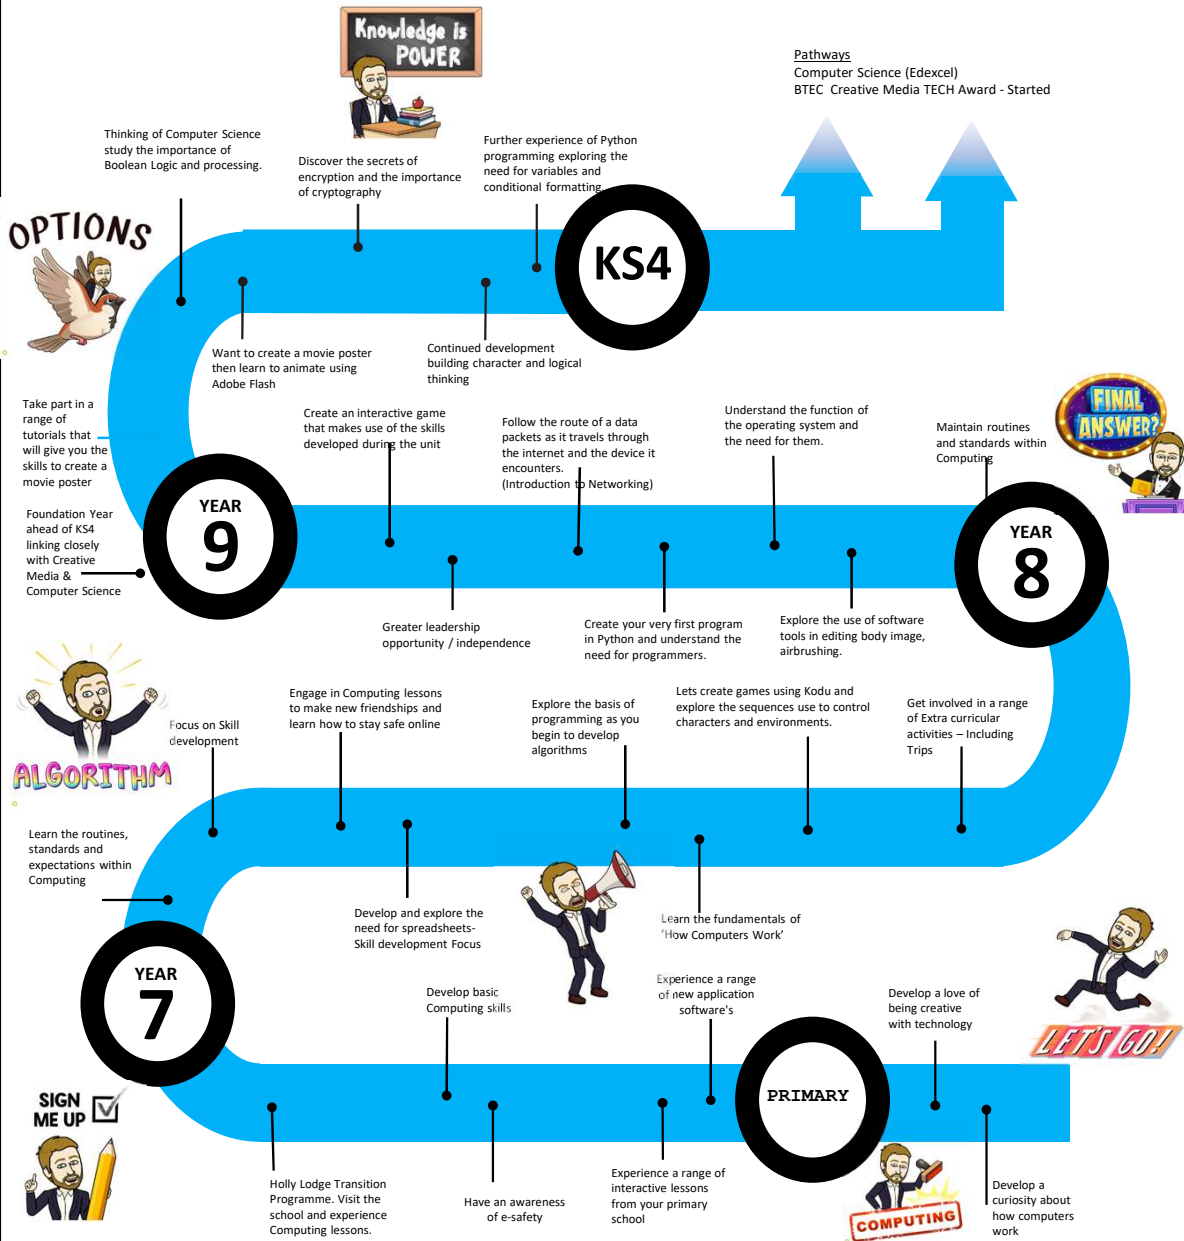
Knowledge is POWER

Pathways
Computer Science (Edexcel)
BTEC Creative Media TECH Award - Started

Thinking of Computer Science study the importance of Boolean Logic and processing.

Discover the secrets of encryption and the importance of cryptography

Further experience of Python programming exploring the need for variables and conditional formatting

OPTIONS

KS4

Want to create a movie poster then learn to animate using Adobe Flash

Continued development building character and logical thinking

Take part in a range of tutorials that will give you the skills to create a movie poster

Create an interactive game that makes use of the skills developed during the unit

Follow the route of a data packets as it travels through the internet and the device it encounters. (Introduction to Networking)

Understand the function of the operating system and the need for them.

Maintain routines and standards within Computing

FINAL ANSWER?

Foundation Year ahead of KS4 linking closely with Creative Media & Computer Science

YEAR 9

YEAR 8

Greater leadership opportunity / independence

Create your very first program in Python and understand the need for programmers.

Explore the use of software tools in editing body image, airbrushing.

Focus on Skill development

Engage in Computing lessons to make new friendships and learn how to stay safe online

Explore the basis of programming as you begin to develop algorithms

Lets create games using Kodu and explore the sequences use to control characters and environments.

Get involved in a range of Extra curricular activities – Including Trips

ALGORITHM

Learn the routines, standards and expectations within Computing

Develop and explore the need for spreadsheets- Skill development Focus

Learn the fundamentals of 'How Computers Work'

YEAR 7

Develop basic Computing skills

Experience a range of new application software's

Develop a love of being creative with technology

LET'S GO!

PRIMARY

SIGN ME UP

Holly Lodge Transition Programme. Visit the school and experience Computing lessons.

Have an awareness of e-safety

Experience a range of interactive lessons from your primary school

COMPUTING

Develop a curiosity about how computers work